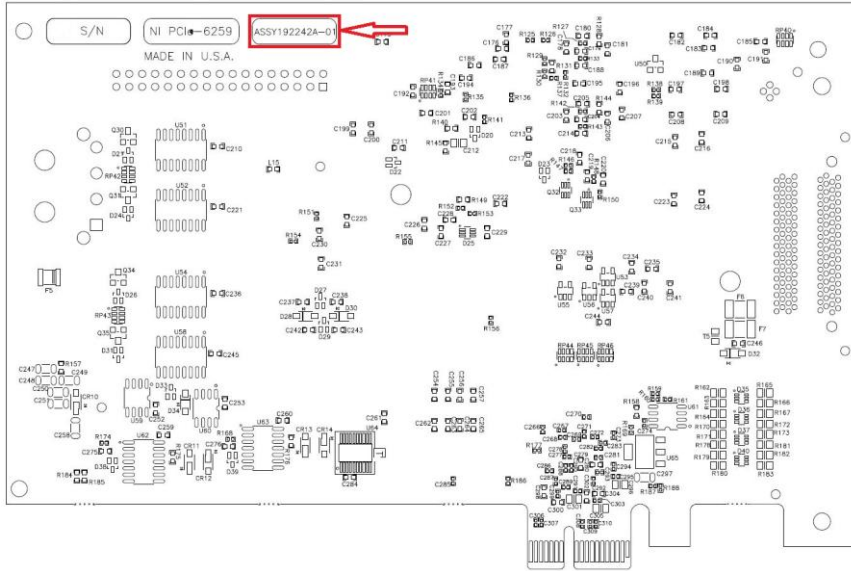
S/N

NI PCIe–6259

ASSY192242A–01

MADE IN U.S.A.

C177 R125 R127 C180 C181 C184 RP40 C185 C176 C187 R129 R131 C182 C183 C186 C188 U50 C191 C190 C189 RP41 C194 C192 R135 R136 C195 C196 R138 C197 C198 R139 R142 C205 R144 C201 C202 C203 C207 C208 C209 R141 R143 C214 C210 C199 C200 C211 R140 C213 C215 C216 R145 C212 C217 C218 R146 Q30 U51 C219 Q31 RP42 Q32 L15 D22 C220 C221 D24 U52 R149 C222 R150 Q33 C223 C224 R152 C228 R153 R151 C225 C226 C227 D25 C229 R154 C230 R155 C231 C232 C233 C234 C235 U53 U54 C236 Q34 D26 D27 C238 C239 C240 C241 U55 U56 U57 RP43 C237 D28 D30 C242 D29 C244 F6 F7 Q35 R156 T5 C246 D32 U58 C245 D31 RP44 RP45 RP46 C247 R157 C248 C249 C250 C251 CR10 C258 D33 C252 D34 C253 U59 C254 C255 C256 C257 C262 C263 C264 C265 R158 R159 R161 R160 U61 R162 Q35 R165 R166 R167 R170 R172 R173 R176 R178 R179 R181 R182 R180 R163 C259 C260 C261 C266 C269 C270 C271 C268 R174 C275 D38 U62 C11 C276 R168 U63 CR13 CR14 U64 R177 C274 C282 C283 C281 C284 C285 C286 C289 C294 C297 R187 R188 U65 C300 C301 C303 C304 C306 C307 C308 C309 C310 R184 R185 CR12 D39 U60 R186

F5